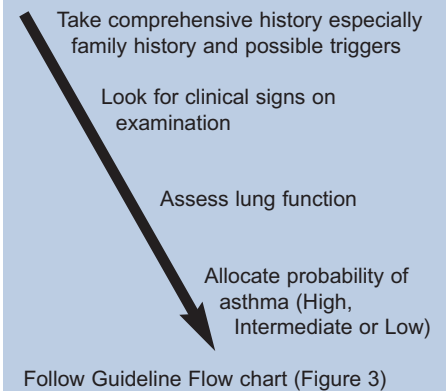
Take comprehensive history especially family history and possible triggers

Look for clinical signs on examination

Assess lung function

Allocate probability of asthma (High, Intermediate or Low)

Follow Guideline Flow chart (Figure 3)